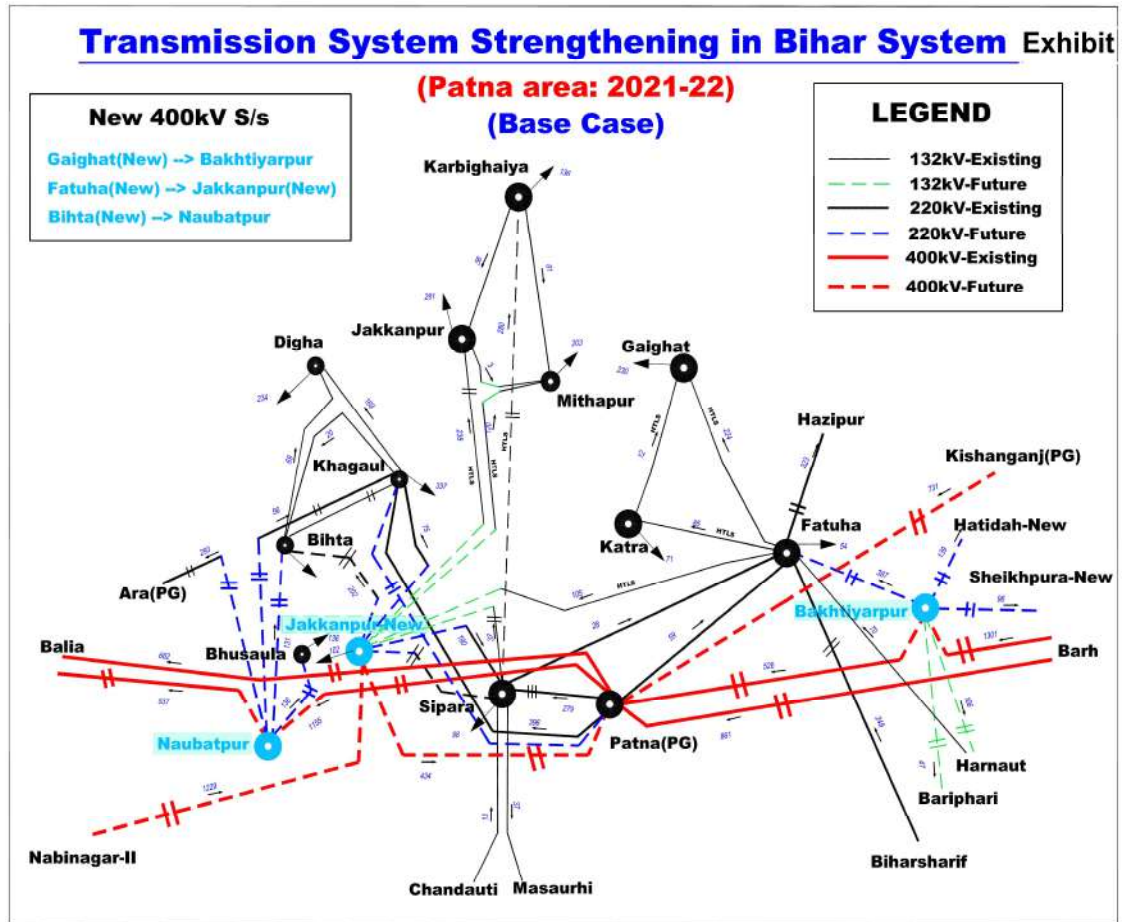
Transmission System Strengthening in Bihar System Exhibit

(Patna area: 2021-22)
(Base Case)

New 400kV S/s
Gaighat(New) --> Bakhtiyarpur
Fatuha(New) --> Jakkanpur(New)
Bihta(New) --> Naubatpur

LEGEND
132kV-Existing
132kV-Future
220kV-Existing
220kV-Future
400kV-Existing
400kV-Future

Karbighaiya
136
Jakkanpur
281
303
Mithapur
Gaighat
230
Digha
234
Khagaul
337
Hazipur
Kishanganj(PG)
Fatuha
54
Hatidah-New
Katra
71
Bihta
Sheikhpura-New
Ara(PG)
Bakhtiyarpur
Jakkanpur-New
Balia
Bhusaula
136
Barh
Sipara
Patna(PG)
Naubatpur
Harnaut
Bariphari
Nabinagar-II
Biharsharif
Chandauti
Masaurhi